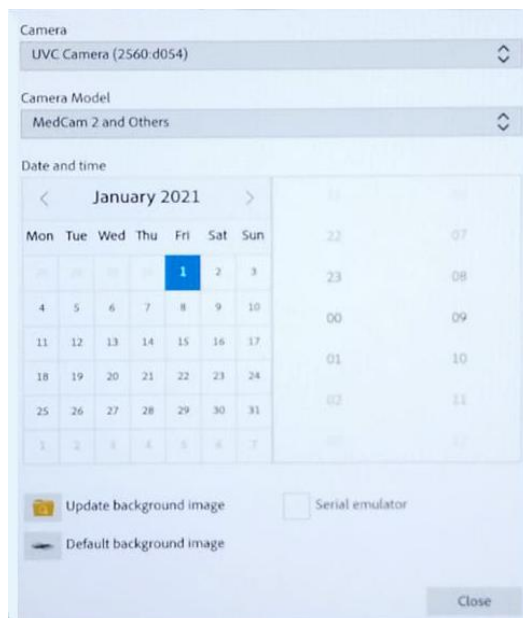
Camera

UVC Camera (2560:d054)

Camera Model

MedCam 2 and Others

Date and time

January 2021

| Mon | Tue | Wed | Thu | Fri | Sat | Sun |
|---|---|---|---|---|---|---|
| 28 | 29 | 30 | 31 | 1 | 2 | 3 |
| 4 | 5 | 6 | 7 | 8 | 9 | 10 |
| 11 | 12 | 13 | 14 | 15 | 16 | 17 |
| 18 | 19 | 20 | 21 | 22 | 23 | 24 |
| 25 | 26 | 27 | 28 | 29 | 30 | 31 |
| 1 | 2 | 3 | 4 | 5 | 6 | 7 |

22 07
23 08
00 09
01 10
02 11

Update background image

Serial emulator

Default background image

Close